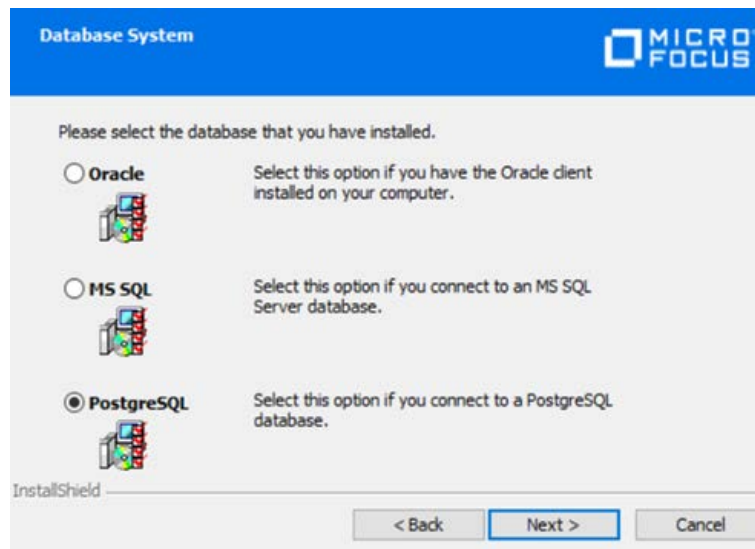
Database System

MICRO FOCUS

Please select the database that you have installed.

Oracle

Select this option if you have the Oracle client installed on your computer.

MS SQL

Select this option if you connect to an MS SQL Server database.

PostgreSQL

Select this option if you connect to a PostgreSQL database.

InstallShield

< Back

Next >

Cancel